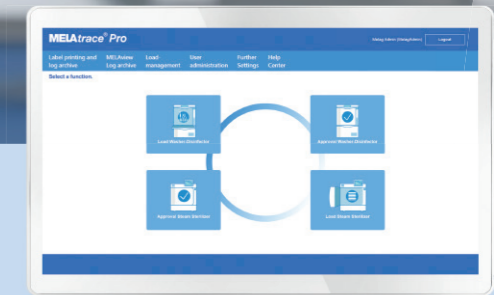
MELAtrace® Pro

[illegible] Logout

Label printing and log archive | MELAview Log archive | Load management | User administration | Further Settings | Help Center

Select a function.

Load Washer-Disinfector

Approve Washer-Disinfector

Approve Steam Sterilizer

Load Steam Sterilizer